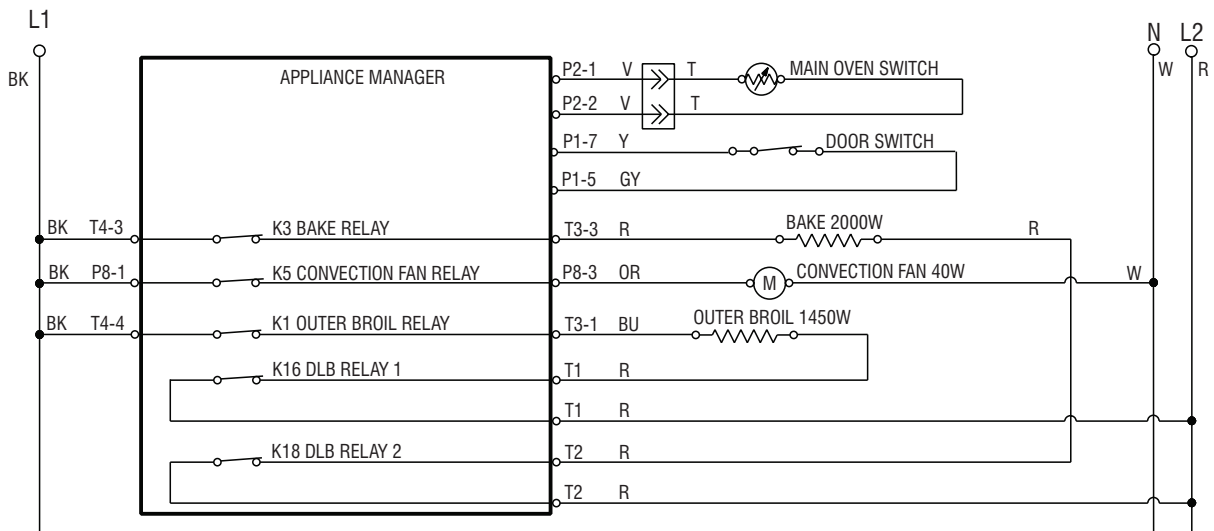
L1

BK

APPLIANCE MANAGER

P2-1 V T MAIN OVEN SWITCH

P2-2 V T

P1-7 Y DOOR SWITCH

P1-5 GY

BK T4-3 K3 BAKE RELAY T3-3 R BAKE 2000W R

BK P8-1 K5 CONVECTION FAN RELAY P8-3 OR M CONVECTION FAN 40W W

BK T4-4 K1 OUTER BROIL RELAY T3-1 BU OUTER BROIL 1450W

K16 DLB RELAY 1 T1 R

T1 R

K18 DLB RELAY 2 T2 R

T2 R

N W

L2 R